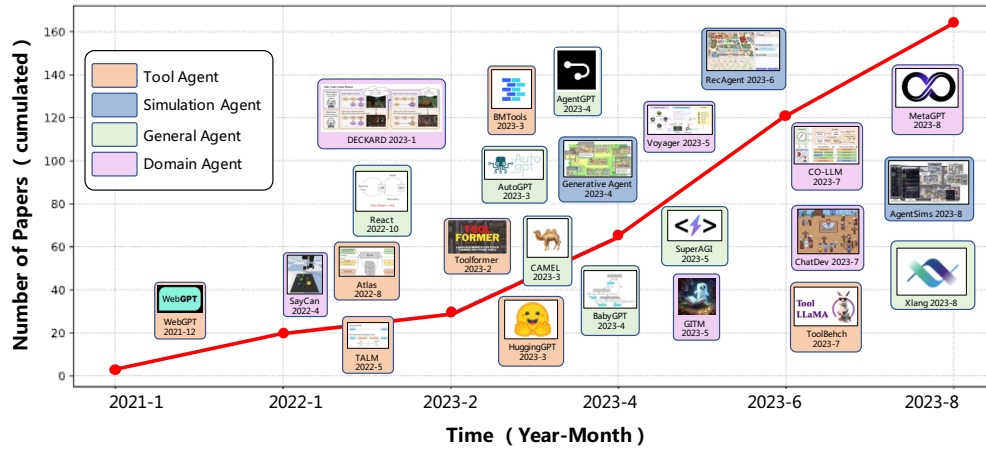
Number of Papers（cumulated）

0
20
40
60
80
100
120
140
160

Tool Agent
Simulation Agent
General Agent
Domain Agent

WebGPT
WebGPT 2021-12

SayCan 2022-4

Atlas 2022-8

TALM 2022-5

React 2022-10

DECKARD 2023-1

TOOL FORMER
Toolformer 2023-2

BMTools 2023-3

AutoGPT
AutoGPT 2023-3

AgentGPT 2023-4

Generative Agent 2023-4

CAMEL 2023-3

HuggingGPT 2023-3

BabyGPT 2023-4

Voyager 2023-5

SuperAGI 2023-5

GITM 2023-5

RecAgent 2023-6

CO-LLM 2023-7

ChatDev 2023-7

Tool LLaMA
ToolBehch 2023-7

MetaGPT 2023-8

AgentSims 2023-8

Xlang 2023-8

2021-1
2022-1
2023-2
2023-4
2023-6
2023-8

Time（Year-Month）